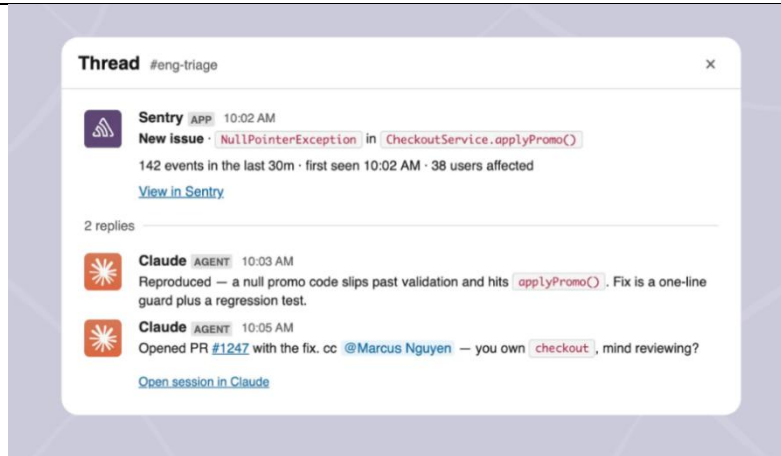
Thread #eng-triage ×

Sentry APP 10:02 AM
New issue · NullPointerException in CheckoutService.applyPromo()
142 events in the last 30m · first seen 10:02 AM · 38 users affected
View in Sentry

2 replies

Claude AGENT 10:03 AM
Reproduced — a null promo code slips past validation and hits applyPromo(). Fix is a one-line guard plus a regression test.

Claude AGENT 10:05 AM
Opened PR #1247 with the fix. cc @Marcus Nguyen — you own checkout, mind reviewing?

Open session in Claude